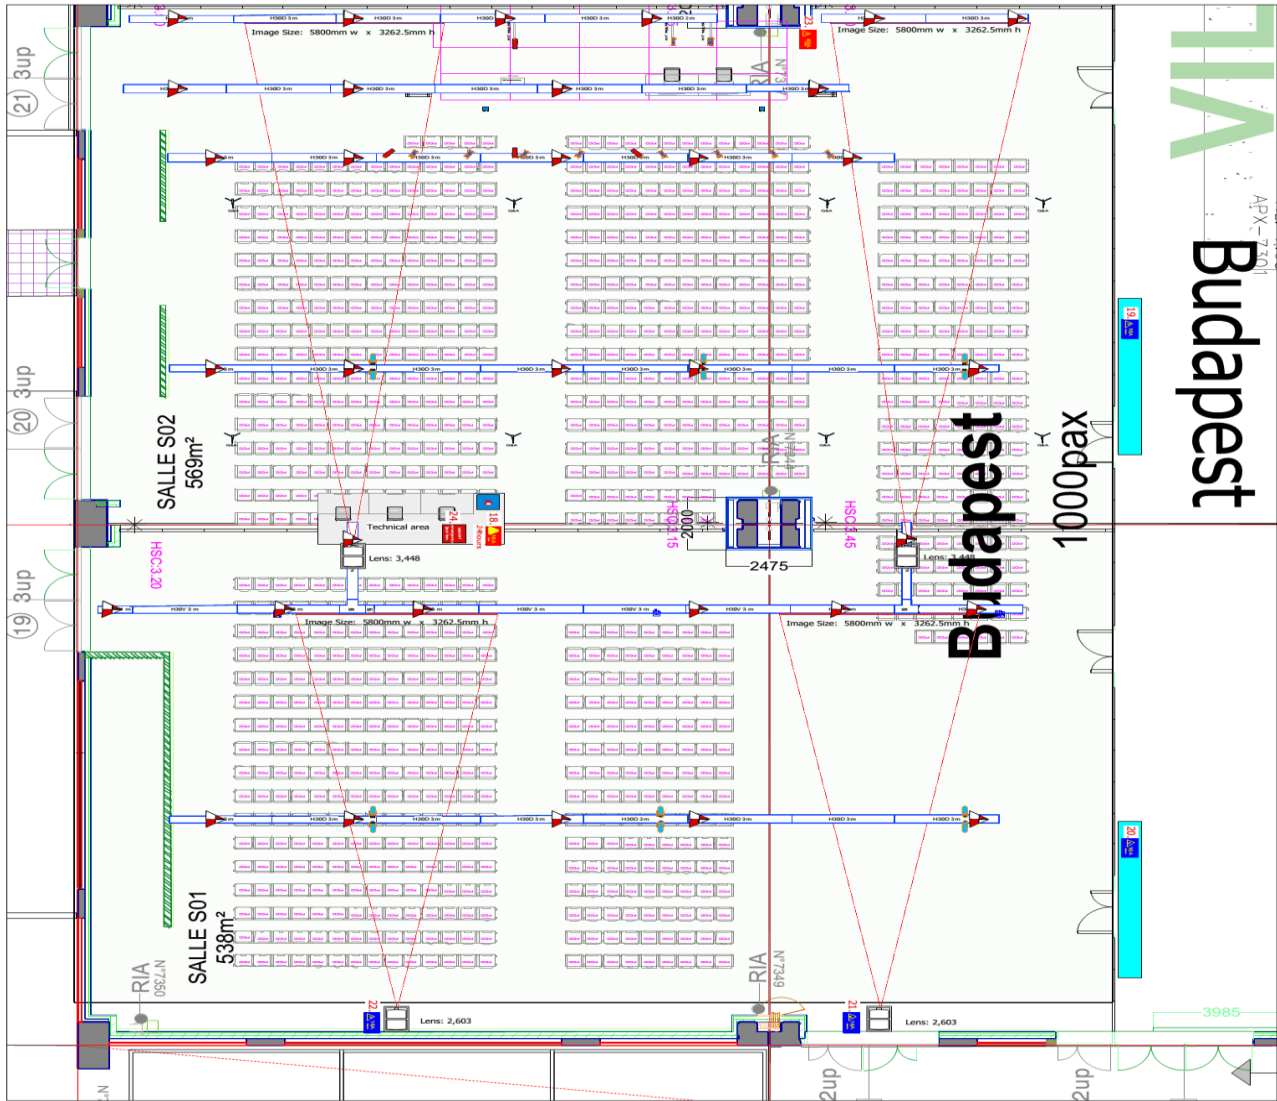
Image Size: 5800mm w x 3262.5mm h

Image Size: 5800mm w x 3262.5mm h

H30D 3m

RIA
N°7348

(21) 3up

(20) 3up

(19) 3up

SALLE S02
569m²

SALLE S01
538m²

Technical area

Lens: 3,448

Lens: 3,448

HSC:3.20

HSC:4.15

HSC:4.45

2000

2475

RIA
N°7344

Image Size: 5800mm w x 3262.5mm h

Image Size: 5800mm w x 3262.5mm h

H30V 3 m

Budapest
1000pax

Budapest

APX-7301

19

20

18

24

23

RIA
N°7350

RIA
N°7349

22

21

Lens: 2,603

Lens: 2,603

3985

2up

2up